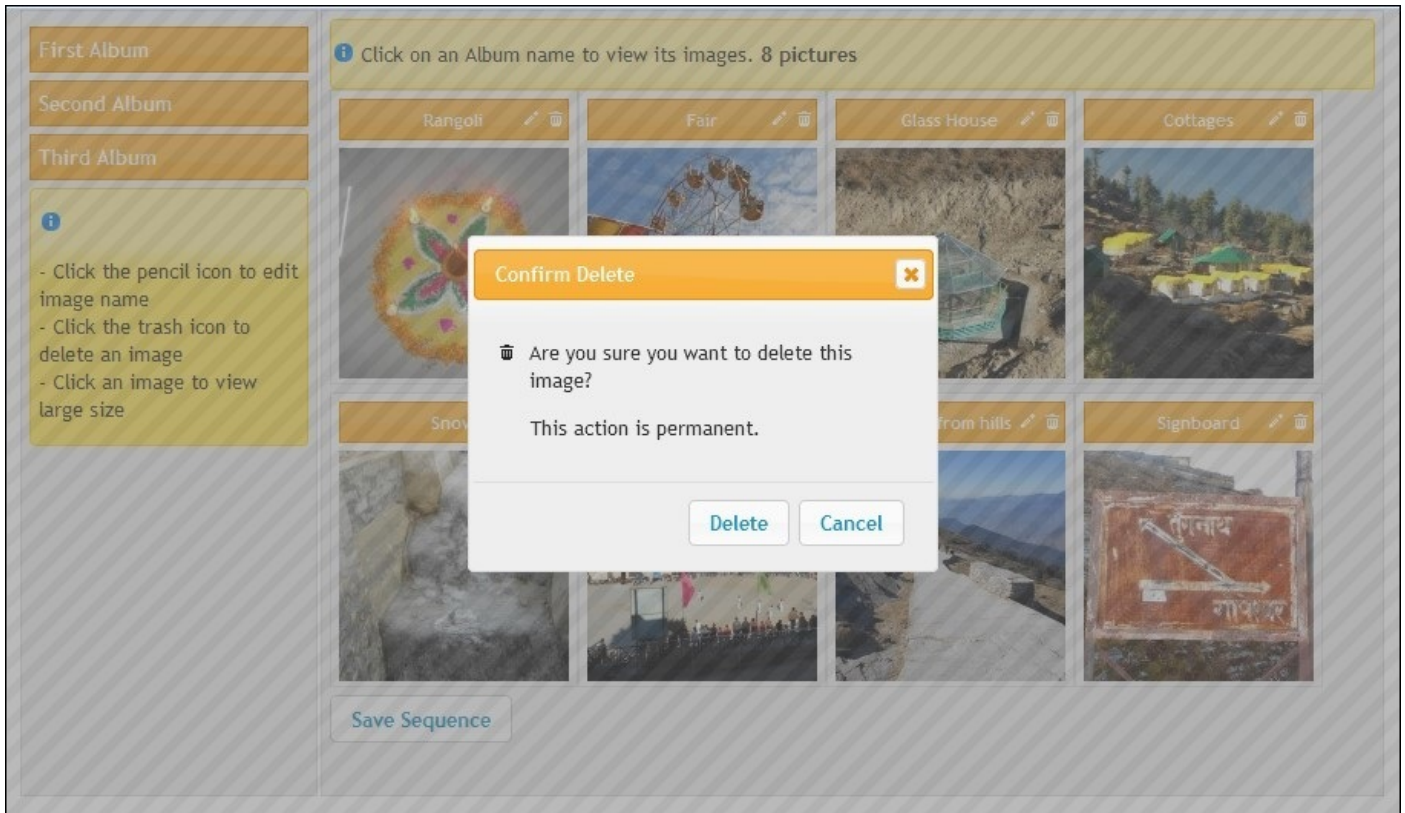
First Album

Second Album

Third Album

- Click the pencil icon to edit image name
- Click the trash icon to delete an image
- Click an image to view large size

Click on an Album name to view its images. 8 pictures

Rangoli

Fair

Glass House

Cottages

Snow

from hills

Signboard

Confirm Delete

Are you sure you want to delete this image?

This action is permanent.

Delete

Cancel

Save Sequence